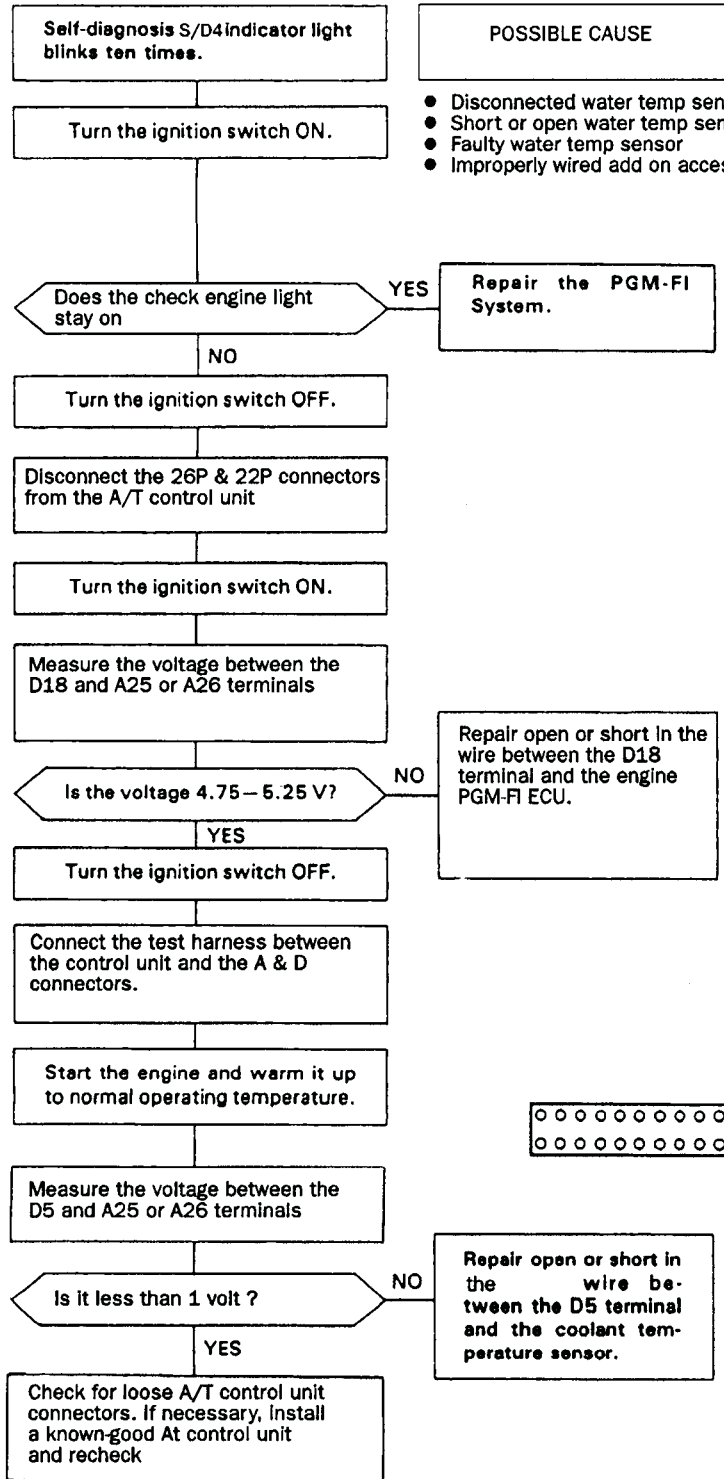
Self-diagnosis S/D4 indicator light blinks ten times.

POSSIBLE CAUSE

- Disconnected water temp sen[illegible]
- Short or open water temp sen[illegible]
- Faulty water temp sensor
- Improperly wired add on acces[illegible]

Turn the ignition switch ON.

Does the check engine light stay on

YES

Repair the PGM-FI System.

NO

Turn the ignition switch OFF.

Disconnect the 26P & 22P connectors from the A/T control unit

Turn the ignition switch ON.

Measure the voltage between the D18 and A25 or A26 terminals

Is the voltage 4.75 – 5.25 V?

NO

Repair open or short in the wire between the D18 terminal and the engine PGM-FI ECU.

YES

Turn the ignition switch OFF.

Connect the test harness between the control unit and the A & D connectors.

Start the engine and warm it up to normal operating temperature.

Measure the voltage between the D5 and A25 or A26 terminals

Is it less than 1 volt ?

NO

Repair open or short in the wire between the D5 terminal and the coolant temperature sensor.

YES

Check for loose A/T control unit connectors. If necessary, install a known-good At control unit and recheck